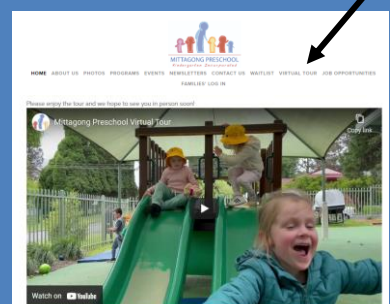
MITTAGONG PRESCHOOL
Kindergarten Incorporated

HOME ABOUT US PHOTOS PROGRAMS EVENTS NEWSLETTERS CONTACT US WAITLIST VIRTUAL TOUR JOB OPPORTUNITIES FAMILIES' LOG IN

Please enjoy the tour and we hope to see you in person soon!

Mittagong Preschool Virtual Tour

Copy link

Watch on YouTube